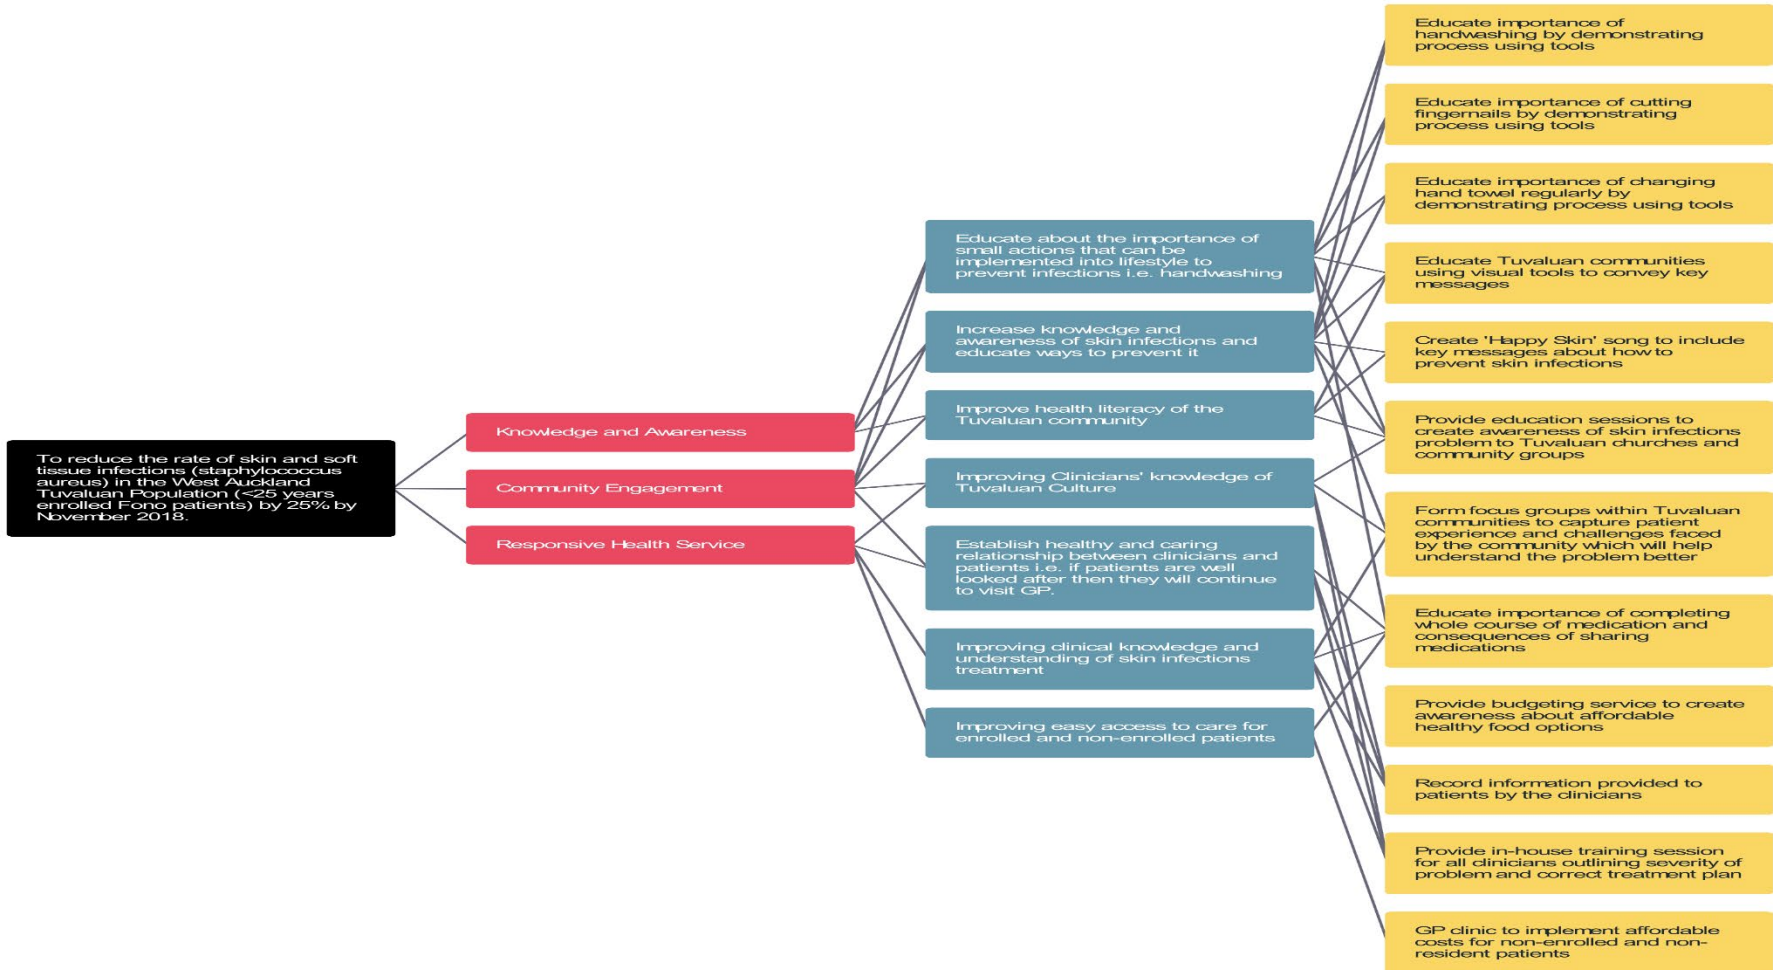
To reduce the rate of skin and soft tissue infections (staphylococcus aureus) in the West Auckland Tuvaluan Population (<25 years enrolled Fono patients) by 25% by November 2018.

Knowledge and Awareness

Community Engagement

Responsive Health Service

Educate about the importance of small actions that can be implemented into lifestyle to prevent infections i.e. handwashing

Increase knowledge and awareness of skin infections and educate ways to prevent it

Improve health literacy of the Tuvaluan community

Improving Clinicians' knowledge of Tuvaluan Culture

Establish healthy and caring relationship between clinicians and patients i.e. if patients are well looked after then they will continue to visit GP.

Improving clinical knowledge and understanding of skin infections treatment

Improving easy access to care for enrolled and non-enrolled patients

Educate importance of handwashing by demonstrating process using tools

Educate importance of cutting fingernails by demonstrating process using tools

Educate importance of changing hand towel regularly by demonstrating process using tools

Educate Tuvaluan communities using visual tools to convey key messages

Create 'Happy Skin' song to include key messages about how to prevent skin infections

Provide education sessions to create awareness of skin infections problem to Tuvaluan churches and community groups

Form focus groups within Tuvaluan communities to capture patient experience and challenges faced by the community which will help understand the problem better

Educate importance of completing whole course of medication and consequences of sharing medications

Provide budgeting service to create awareness about affordable healthy food options

Record information provided to patients by the clinicians

Provide in-house training session for all clinicians outlining severity of problem and correct treatment plan

GP clinic to implement affordable costs for non-enrolled and non-resident patients